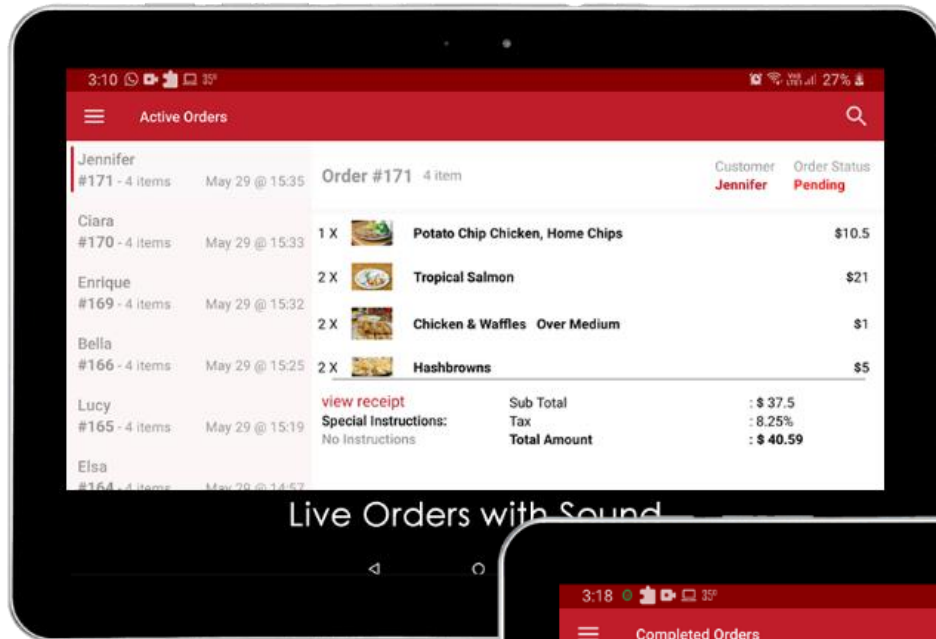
3:10 35°

27%

Active Orders

Jennifer
#171 - 4 items May 29 @ 15:35

Ciara
#170 - 4 items May 29 @ 15:33

Enrique
#169 - 4 items May 29 @ 15:32

Bella
#166 - 4 items May 29 @ 15:25

Lucy
#165 - 4 items May 29 @ 15:19

Elsa
#164 - 4 items May 29 @ 14:57

Order #171 4 item

Customer
Jennifer

Order Status
Pending

1 X Potato Chip Chicken, Home Chips $10.5

2 X Tropical Salmon $21

2 X Chicken & Waffles Over Medium $1

2 X Hashbrowns $5

view receipt
Special Instructions:
No Instructions

Sub Total : $ 37.5
Tax : 8.25%
Total Amount : $ 40.59

Live Orders with Sound

3:18 35°

Completed Orders